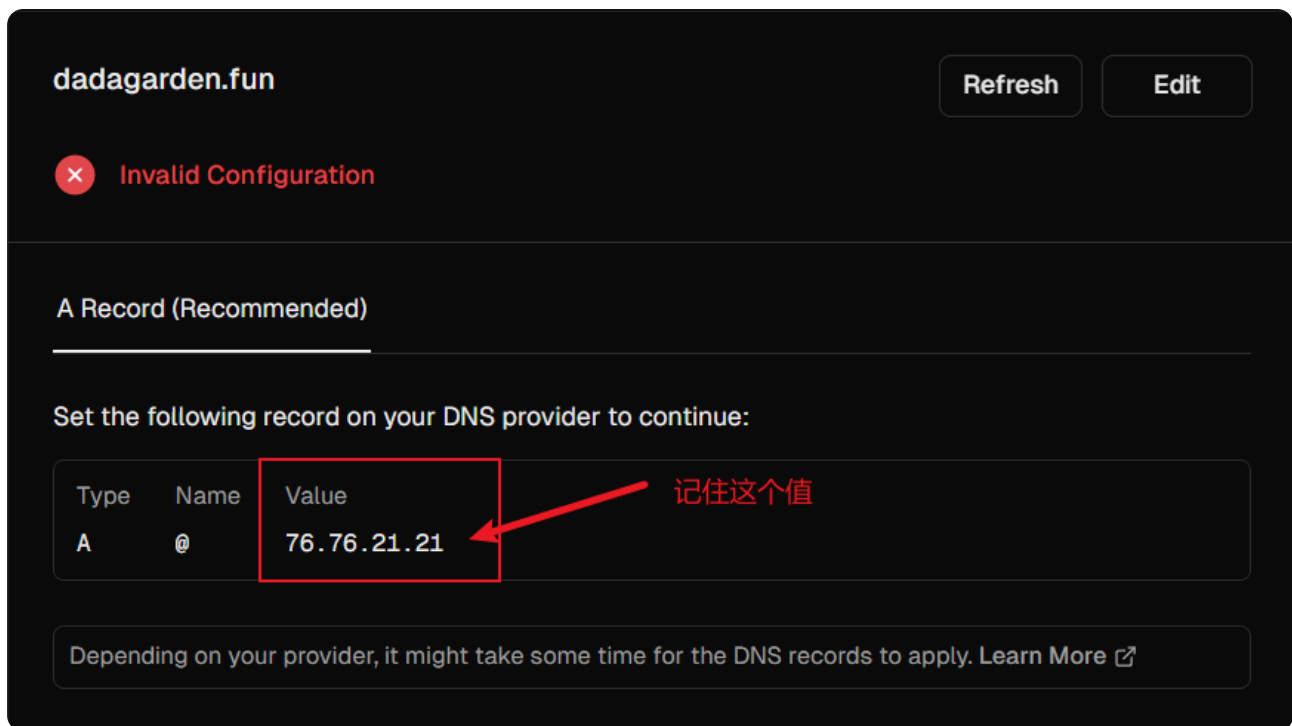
dadagarden.fun

Refresh

Edit

Invalid Configuration

A Record (Recommended)

Set the following record on your DNS provider to continue:

| Type | Name | Value |
|---|---|---|
| A | @ | 76.76.21.21 |

记住这个值

Depending on your provider, it might take some time for the DNS records to apply. Learn More